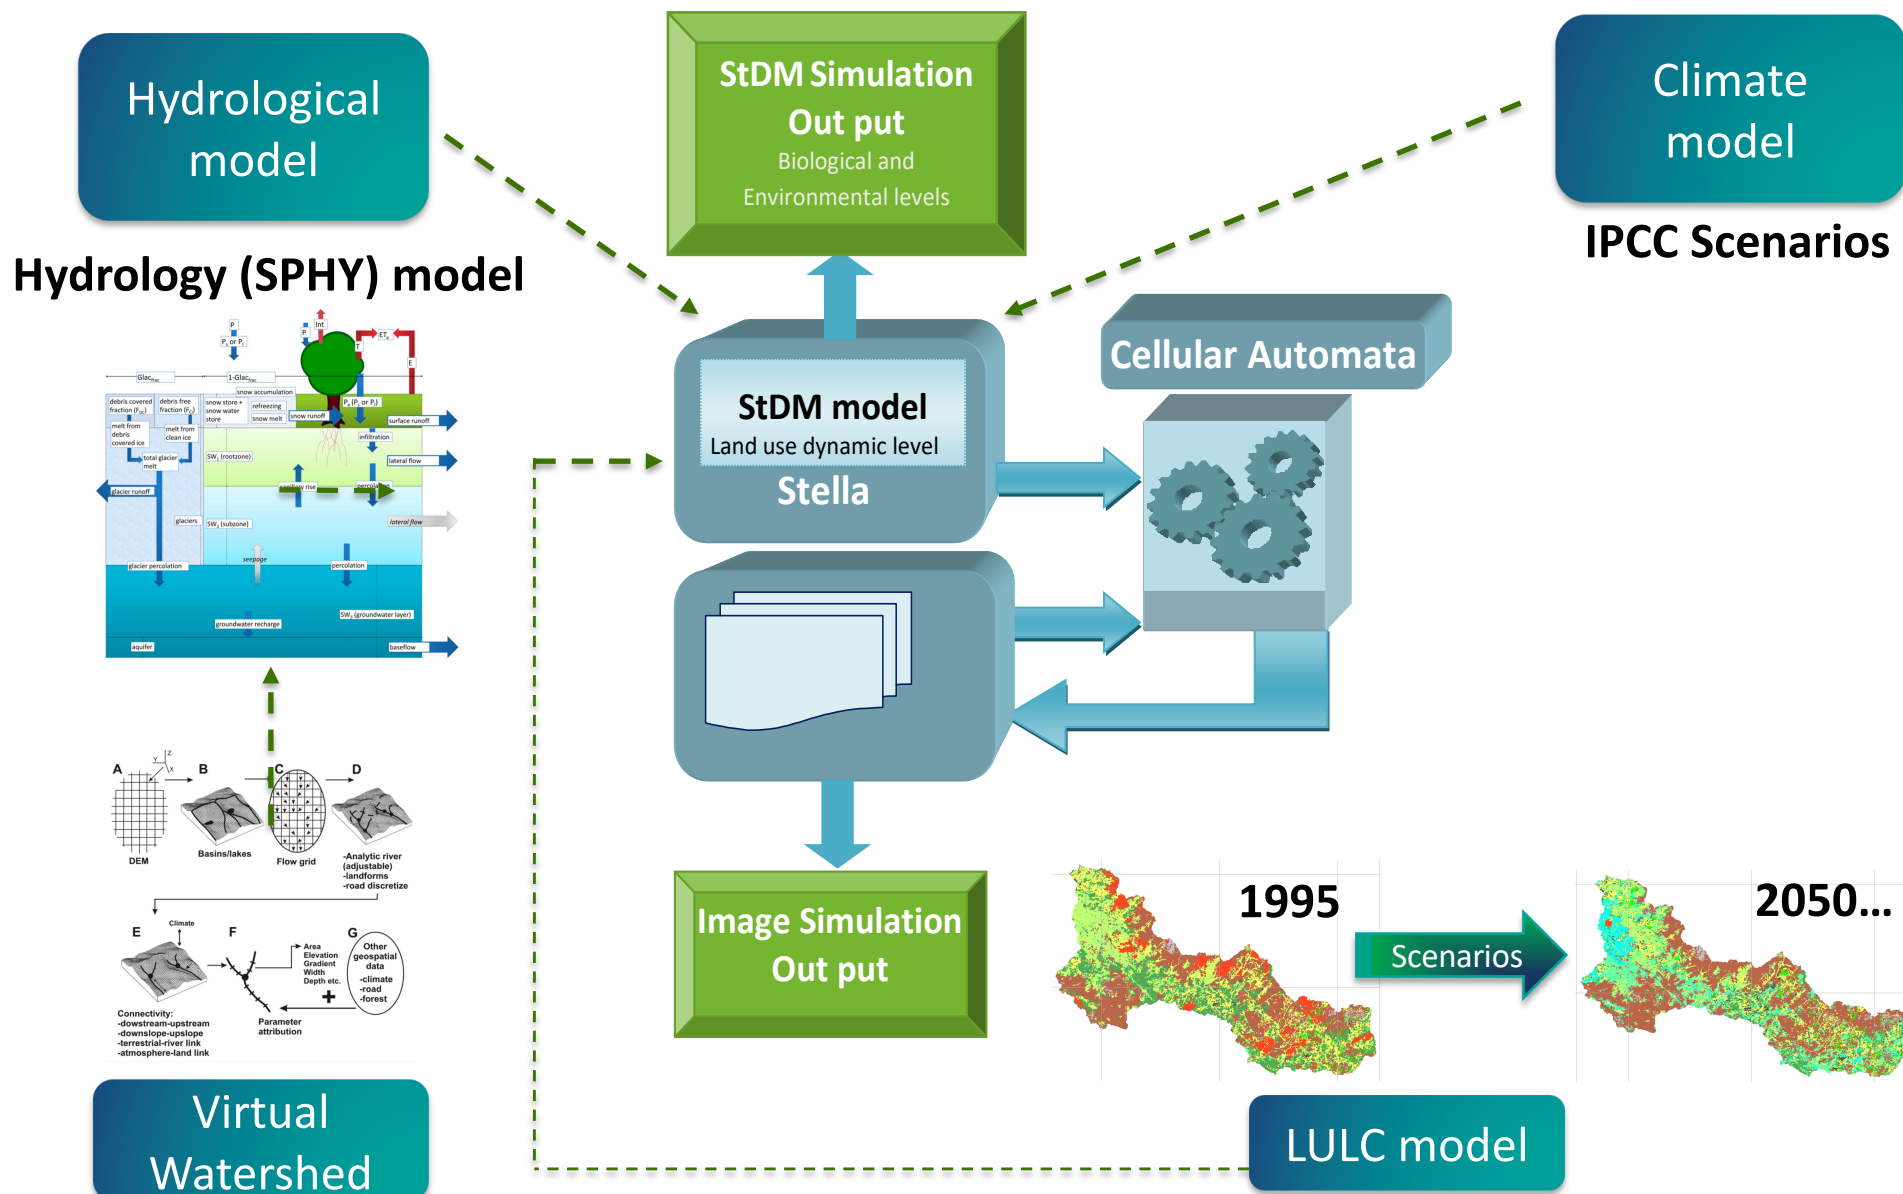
Hydrological model

Hydrology (SPHY) model

StDM Simulation Out put
Biological and Environmental levels

Climate model

IPCC Scenarios

StDM model
Land use dynamic level
Stella

Cellular Automata

P
P or P
Int
ET
Glac
1-Glac
snow accumulation
debris covered fraction
debris free fraction
snow store + snow water store
refreezing
snow melt
snow runoff
surface runoff
melt from debris covered ice
melt from clean ice
infiltration
total glacier melt
SW (rootzone)
lateral flow
capillary rise
percolation
glacier runoff
glaciers
SW (subzone)
lateral flow
seepage
percolation
glacier percolation
SW (groundwater layer)
groundwater recharge
aquifer
baseflow

A
B
C
D
DEM
Basins/lakes
Flow grid
-Analytic river (adjustable)
-landforms
-road discretize
E
Climate
F
G
Area
Elevation
Gradient
Width
Depth etc.
Other geospatial data
-climate
-road
-forest
Connectivity:
-dowstream-upstream
-downslope-upslope
-terrestrial-river link
-atmosphere-land link
Parameter attribution

Image Simulation Out put

1995

Scenarios

2050…

Virtual Watershed

LULC model